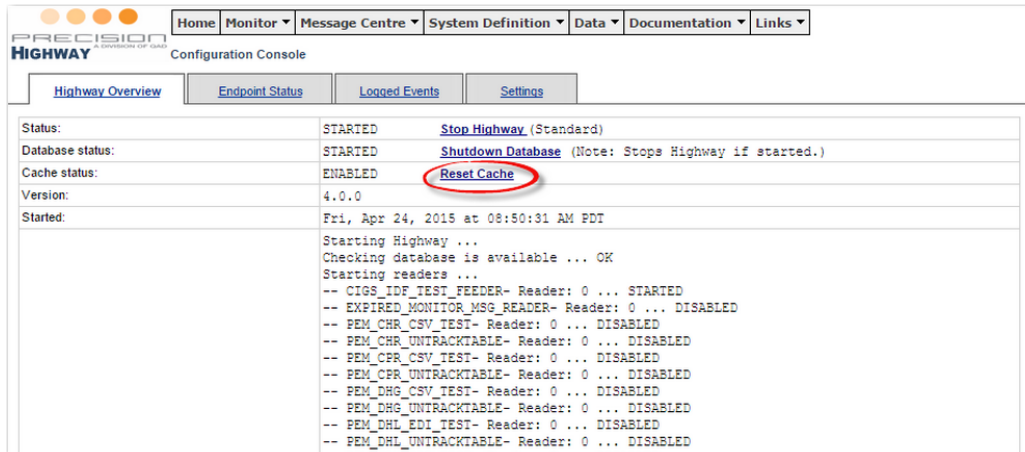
PRECISION A DIVISION OF GAD HIGHWAY

Home | Monitor ▼ | Message Centre ▼ | System Definition ▼ | Data ▼ | Documentation ▼ | Links ▼

Configuration Console

Highway Overview | Endpoint Status | Logged Events | Settings

| | | |
|---|---|---|
| Status: | STARTED | Stop Highway (Standard) |
| Database status: | STARTED | Shutdown Database (Note: Stops Highway if started.) |
| Cache status: | ENABLED | Reset Cache |
| Version: | 4.0.0 | |
| Started: | Fri, Apr 24, 2015 at 08:50:31 AM PDT | |

Starting Highway ...
Checking database is available ... OK
Starting readers ...
-- CIGS_IDF_TEST_FEEDER- Reader: 0 ... STARTED
-- EXPIRED_MONITOR_MSG_READER- Reader: 0 ... DISABLED
-- PEM_CHR_CSV_TEST- Reader: 0 ... DISABLED
-- PEM_CHR_UNTRACKTABLE- Reader: 0 ... DISABLED
-- PEM_CPR_CSV_TEST- Reader: 0 ... DISABLED
-- PEM_CPR_UNTRACKTABLE- Reader: 0 ... DISABLED
-- PEM_DHG_CSV_TEST- Reader: 0 ... DISABLED
-- PEM_DHG_UNTRACKTABLE- Reader: 0 ... DISABLED
-- PEM_DHL_EDI_TEST- Reader: 0 ... DISABLED
-- PEM_DHL_UNTRACKTABLE- Reader: 0 ... DISABLED